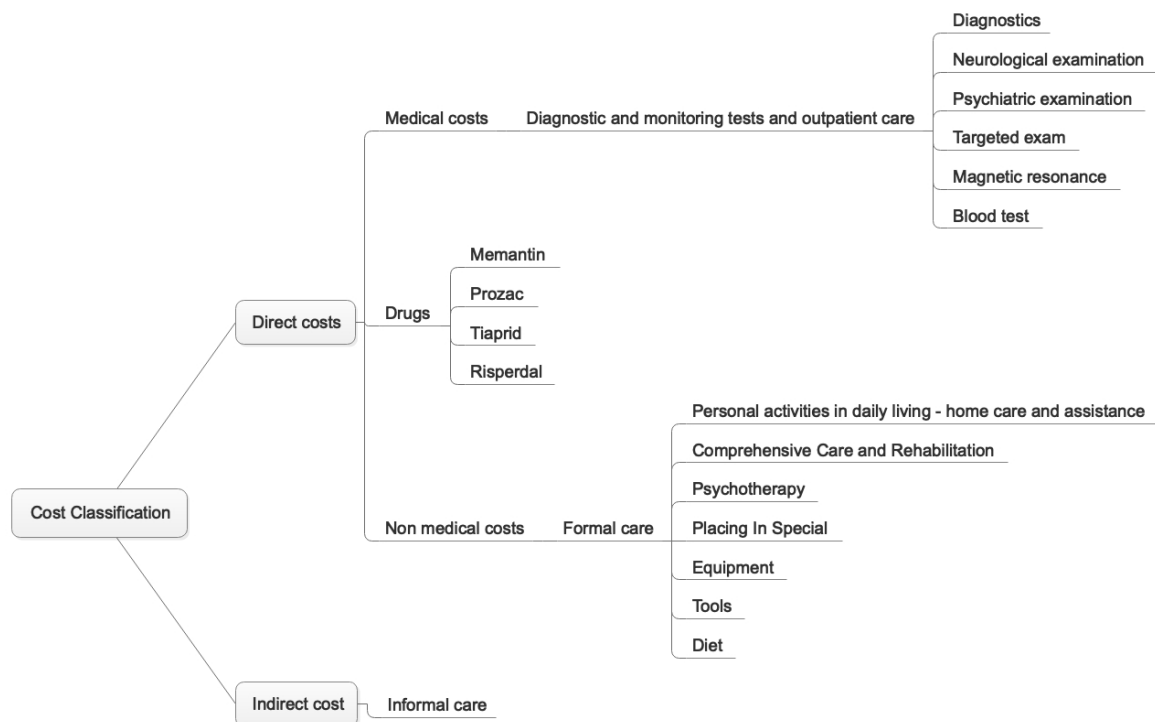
Cost Classification

Direct costs

Medical costs

Diagnostic and monitoring tests and outpatient care

Diagnostics

Neurological examination

Psychiatric examination

Targeted exam

Magnetic resonance

Blood test

Drugs

Memantin

Prozac

Tiaprid

Risperdal

Non medical costs

Formal care

Personal activities in daily living - home care and assistance

Comprehensive Care and Rehabilitation

Psychotherapy

Placing In Special

Equipment

Tools

Diet

Indirect cost

Informal care